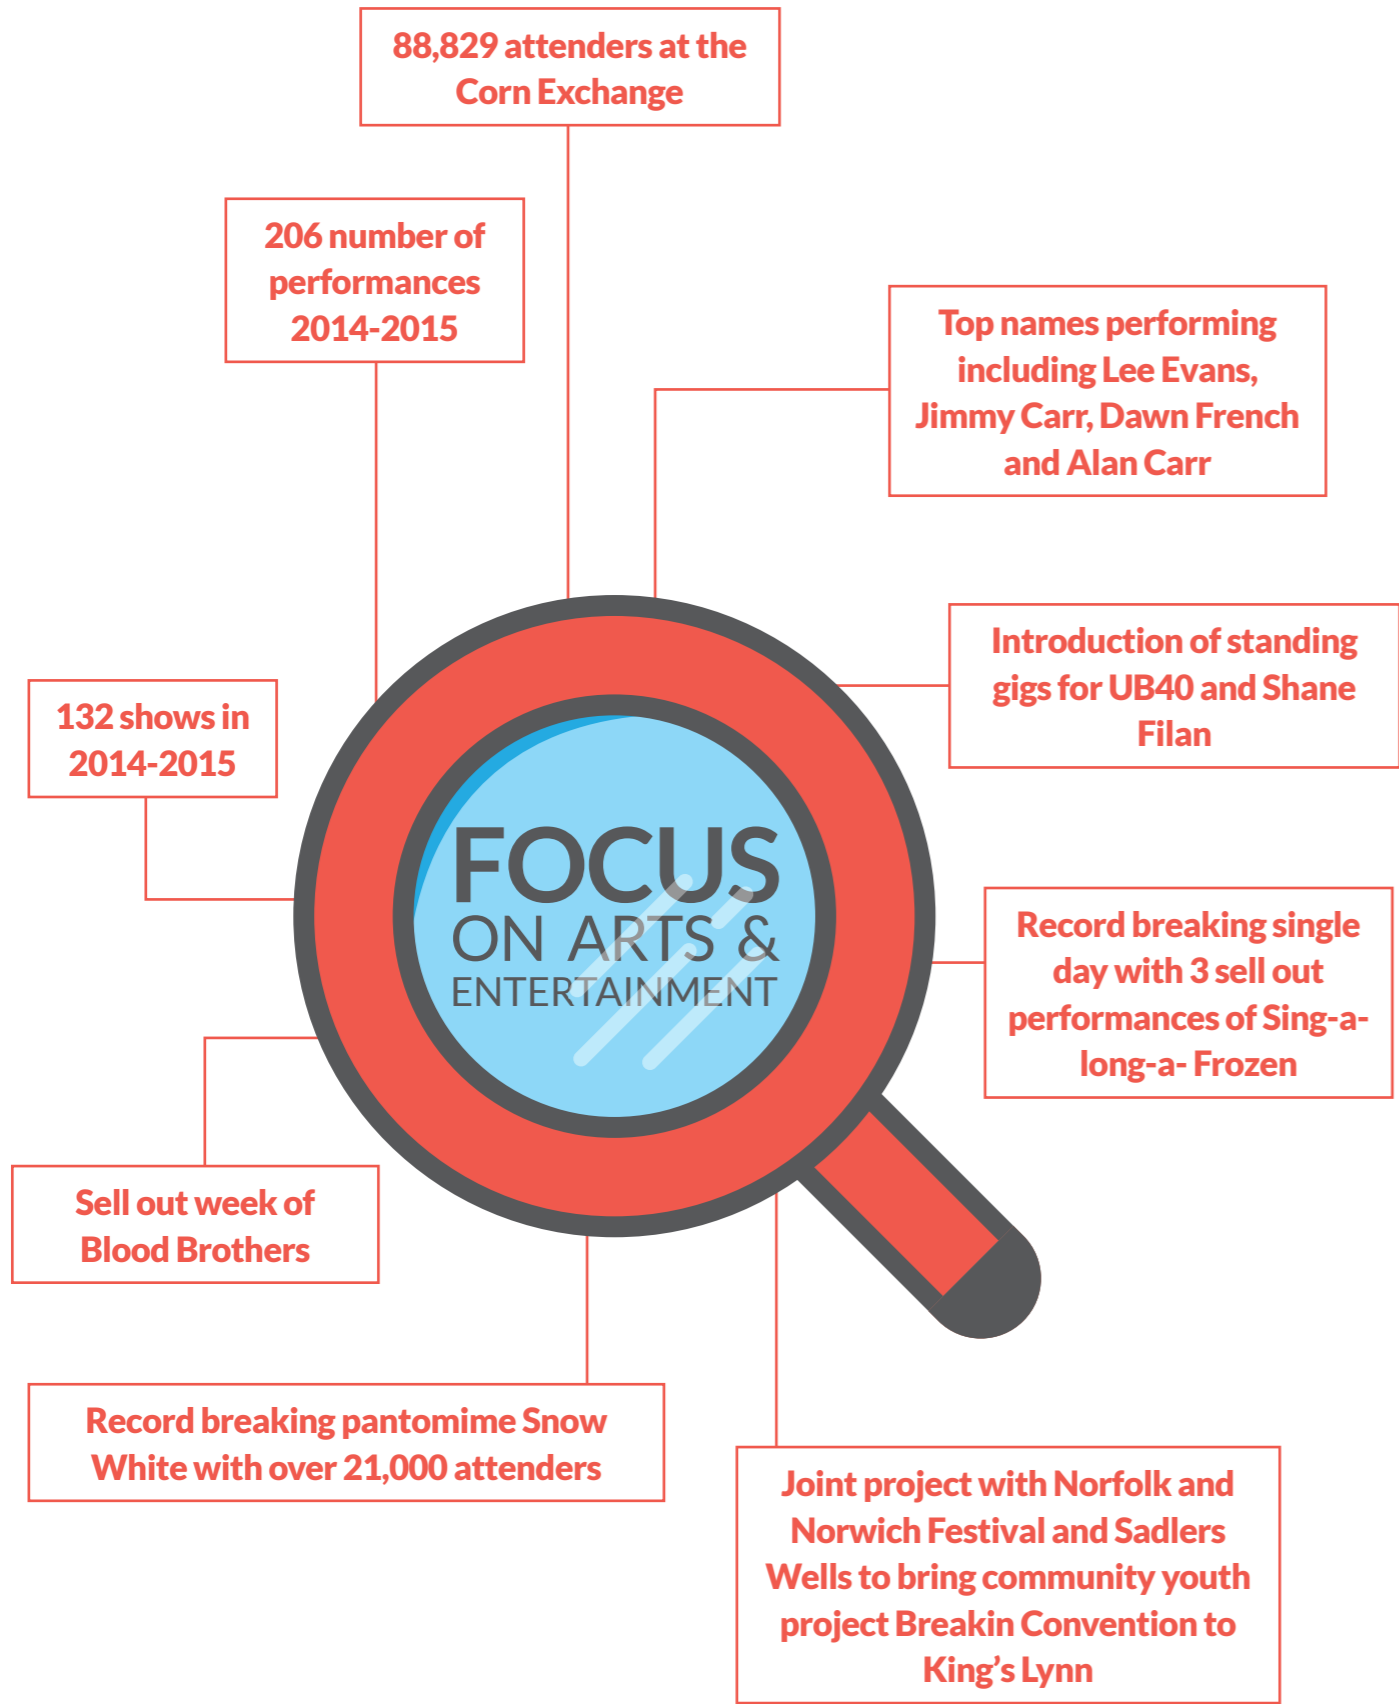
88,829 attenders at the Corn Exchange

206 number of performances 2014-2015

Top names performing including Lee Evans, Jimmy Carr, Dawn French and Alan Carr

Introduction of standing gigs for UB40 and Shane Filan

132 shows in 2014-2015

FOCUS ON ARTS & ENTERTAINMENT

Record breaking single day with 3 sell out performances of Sing-a-long-a- Frozen

Sell out week of Blood Brothers

Record breaking pantomime Snow White with over 21,000 attenders

Joint project with Norfolk and Norwich Festival and Sadlers Wells to bring community youth project Breakin Convention to King's Lynn